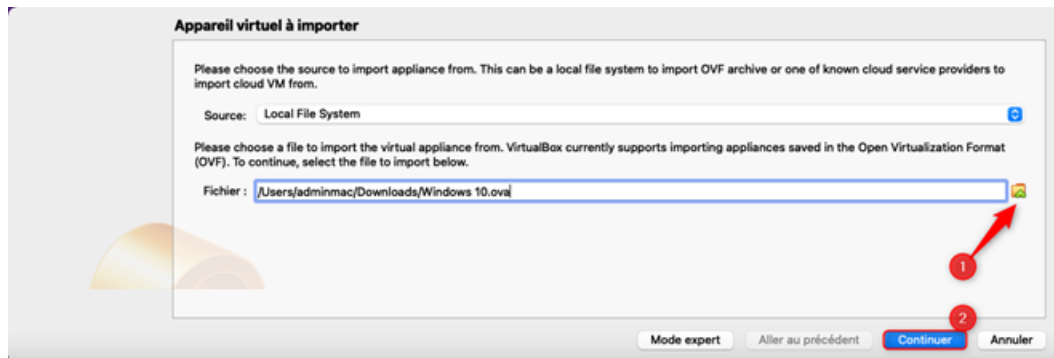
Appareil virtuel à importer

Please choose the source to import appliance from. This can be a local file system to import OVF archive or one of known cloud service providers to import cloud VM from.

Source: Local File System

Please choose a file to import the virtual appliance from. VirtualBox currently supports importing appliances saved in the Open Virtualization Format (OVF). To continue, select the file to import below.

Fichier : /Users/adminmac/Downloads/Windows 10.ova

1

2

Mode expert | Aller au précédent | Continuer | Annuler